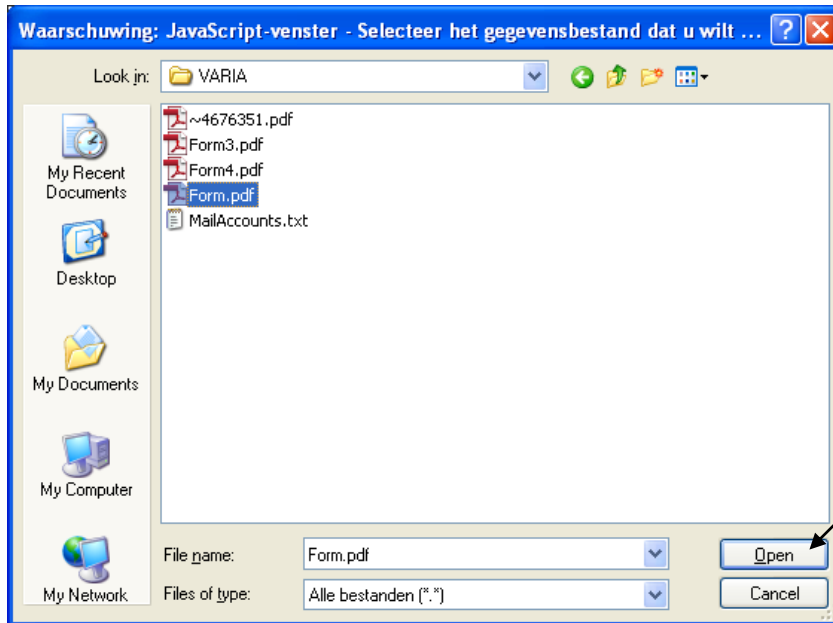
Waarschuwing: JavaScript-venster - Selecteer het gegevensbestand dat u wilt ...

Look in: VARIA

My Recent Documents

Desktop

My Documents

My Computer

My Network

~4676351.pdf
Form3.pdf
Form4.pdf
Form.pdf
MailAccounts.txt

File name: Form.pdf

Files of type: Alle bestanden (*.*)

Open

Cancel